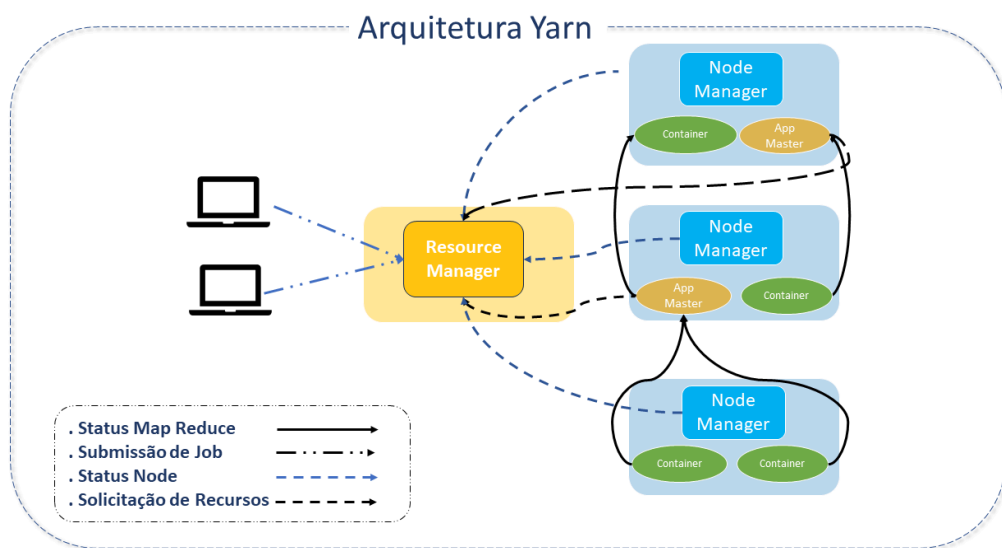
Arquitetura Yarn

Node Manager

Container

App Master

Resource Manager

Node Manager

App Master

Container

Node Manager

Container

Container

. Status Map Reduce
. Submissão de Job
. Status Node
. Solicitação de Recursos